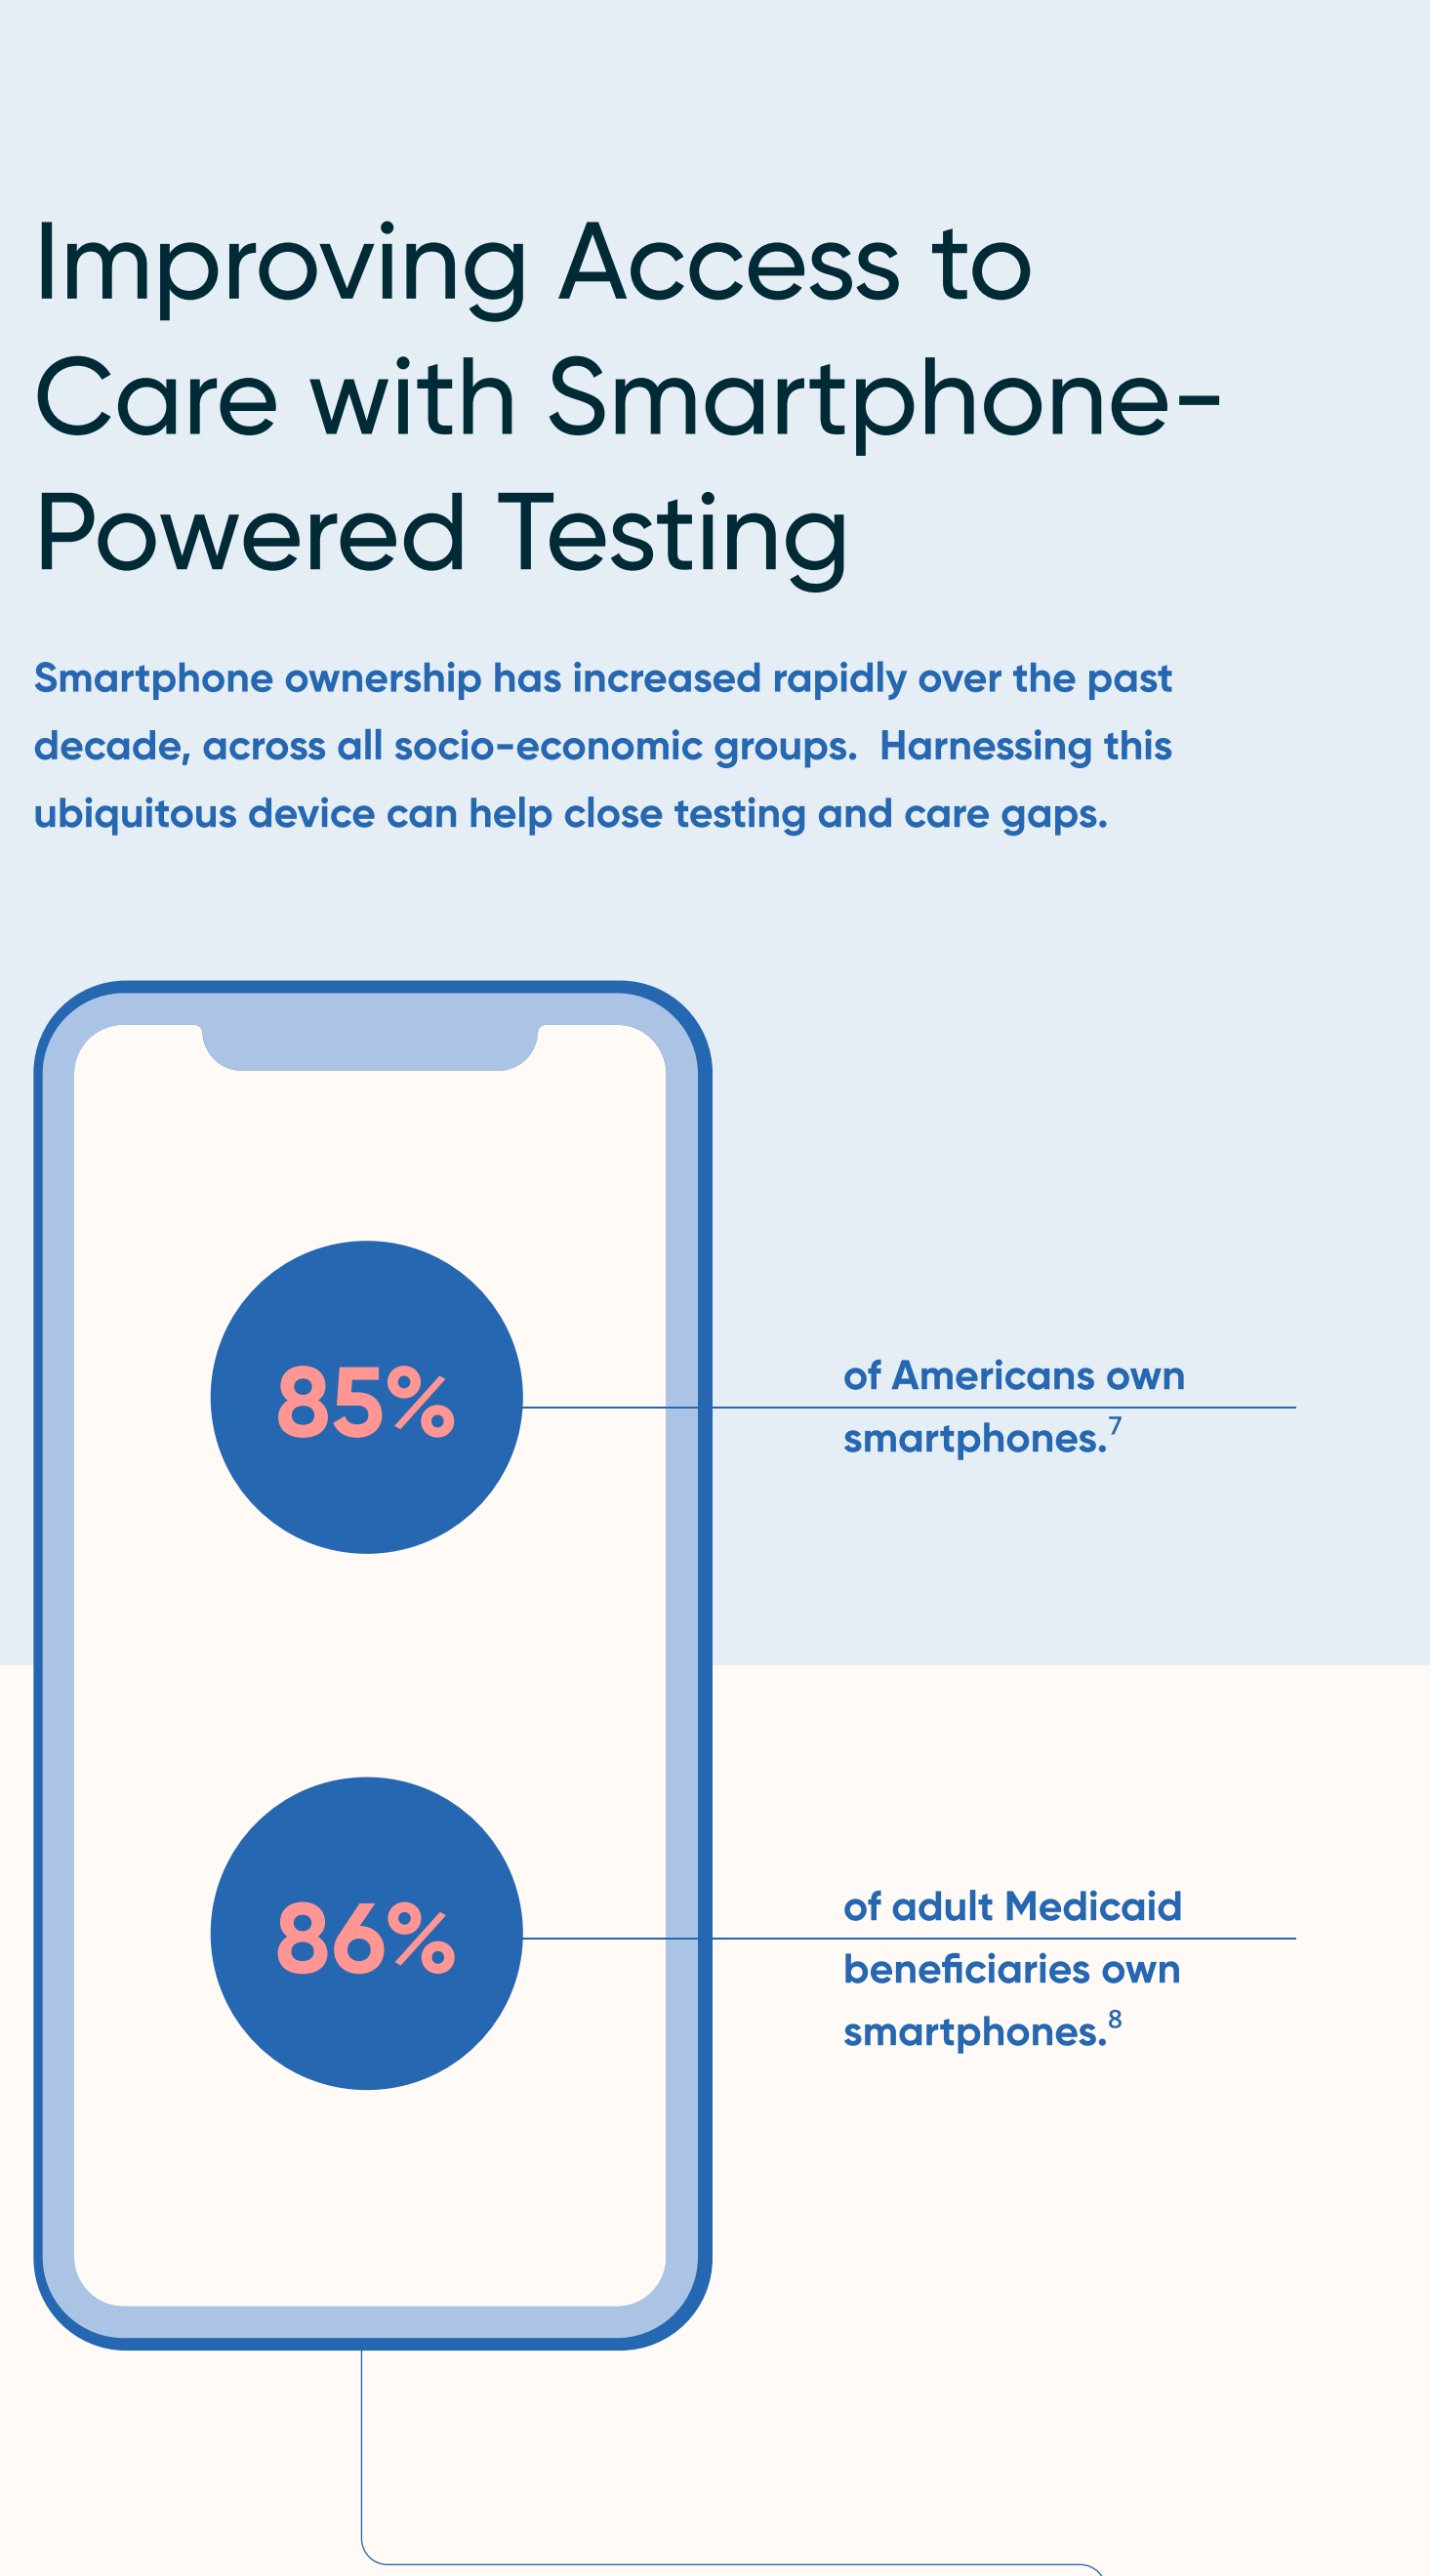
Improving Access to Care with Smartphone-Powered Testing

Smartphone ownership has increased rapidly over the past decade, across all socio-economic groups.  Harnessing this ubiquitous device can help close testing and care gaps.

85%

of Americans own smartphones.$^7$

86%

of adult Medicaid beneficiaries own smartphones.$^8$